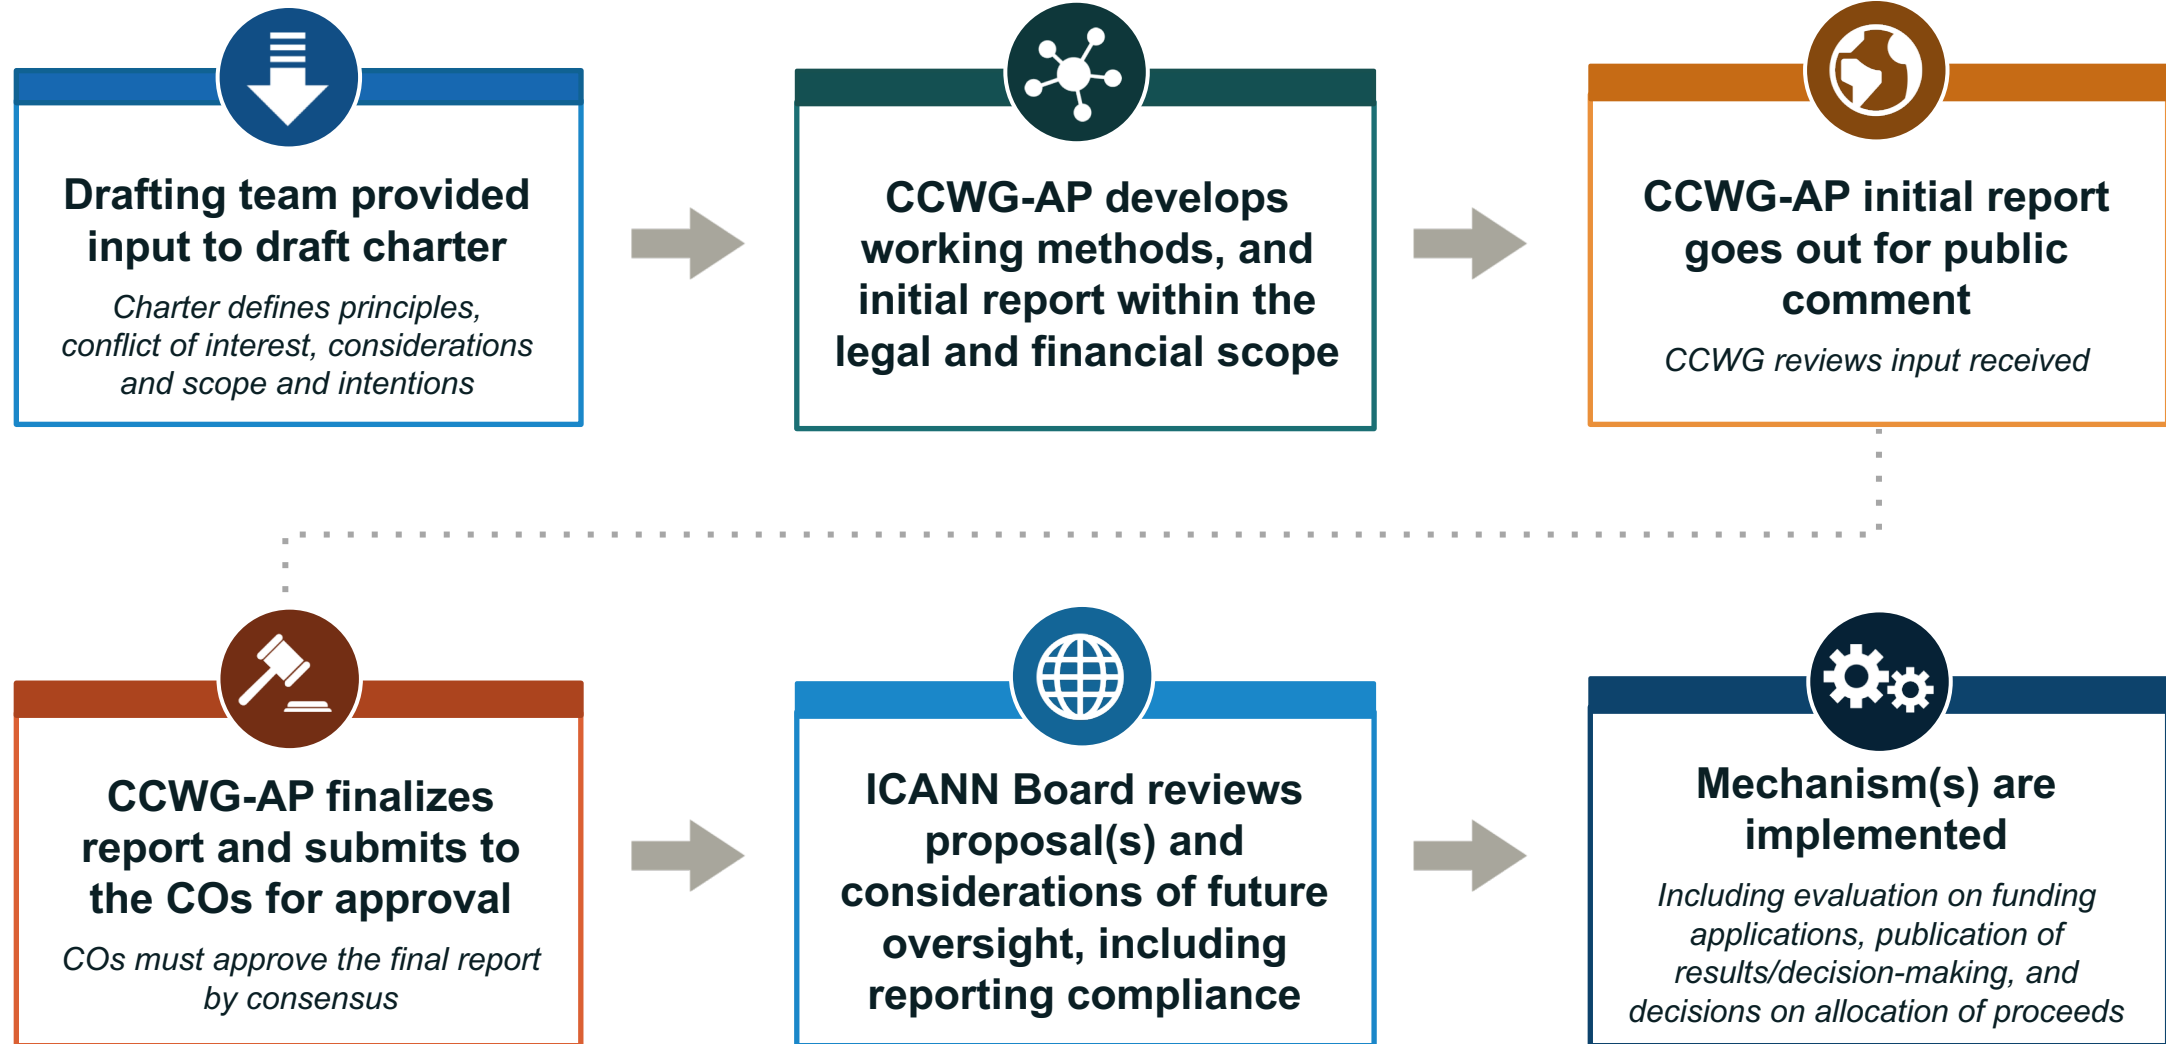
Drafting team provided input to draft charter

Charter defines principles, conflict of interest, considerations and scope and intentions

CCWG-AP develops working methods, and initial report within the legal and financial scope

CCWG-AP initial report goes out for public comment

CCWG reviews input received

CCWG-AP finalizes report and submits to the COs for approval

COs must approve the final report by consensus

ICANN Board reviews proposal(s) and considerations of future oversight, including reporting compliance

Mechanism(s) are implemented

Including evaluation on funding applications, publication of results/decision-making, and decisions on allocation of proceeds